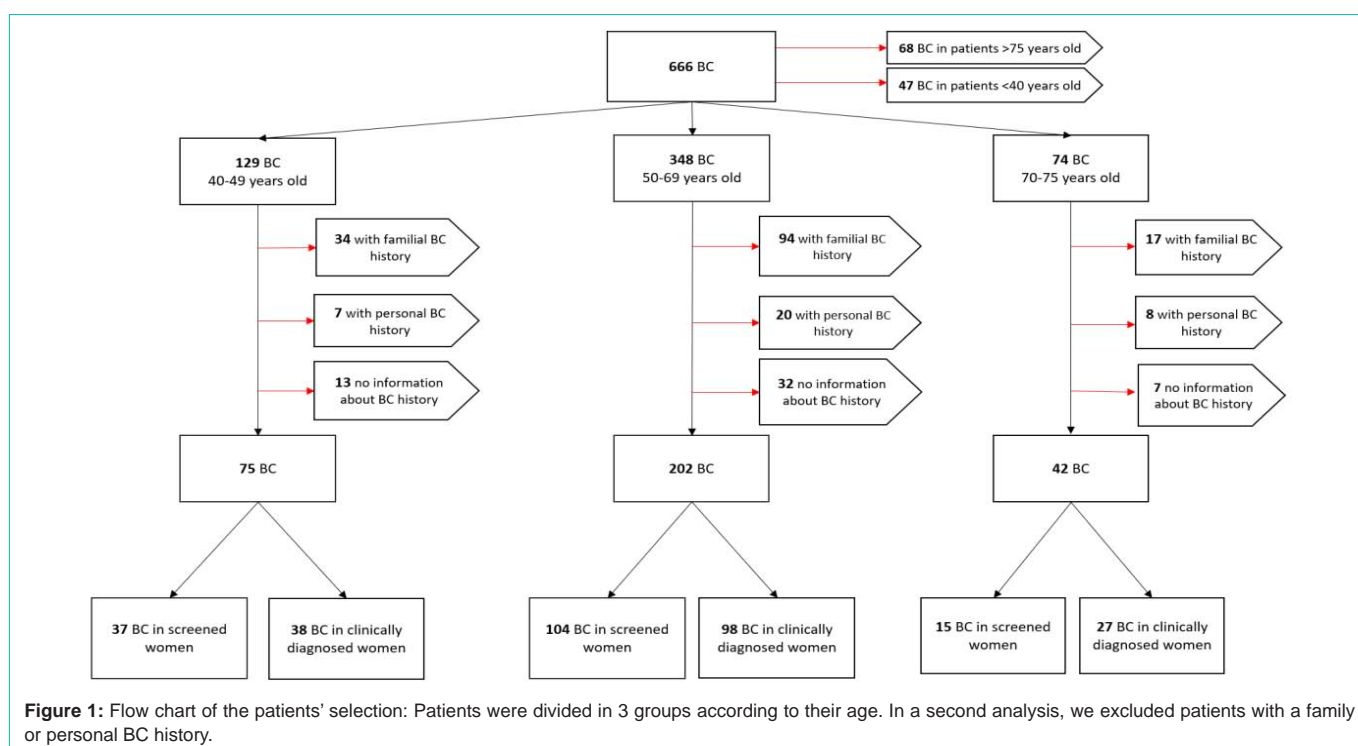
**666** BC

**68** BC in patients >75 years old

**47** BC in patients <40 years old

**129** BC
40-49 years old

**348** BC
50-69 years old

**74** BC
70-75 years old

**34** with familial BC history

**7** with personal BC history

**13** no information about BC history

**94** with familial BC history

**20** with personal BC history

**32** no information about BC history

**17** with familial BC history

**8** with personal BC history

**7** no information about BC history

**75** BC

**202** BC

**42** BC

**37** BC in screened women

**38** BC in clinically diagnosed women

**104** BC in screened women

**98** BC in clinically diagnosed women

**15** BC in screened women

**27** BC in clinically diagnosed women

**Figure 1:** Flow chart of the patients' selection: Patients were divided in 3 groups according to their age. In a second analysis, we excluded patients with a family or personal BC history.